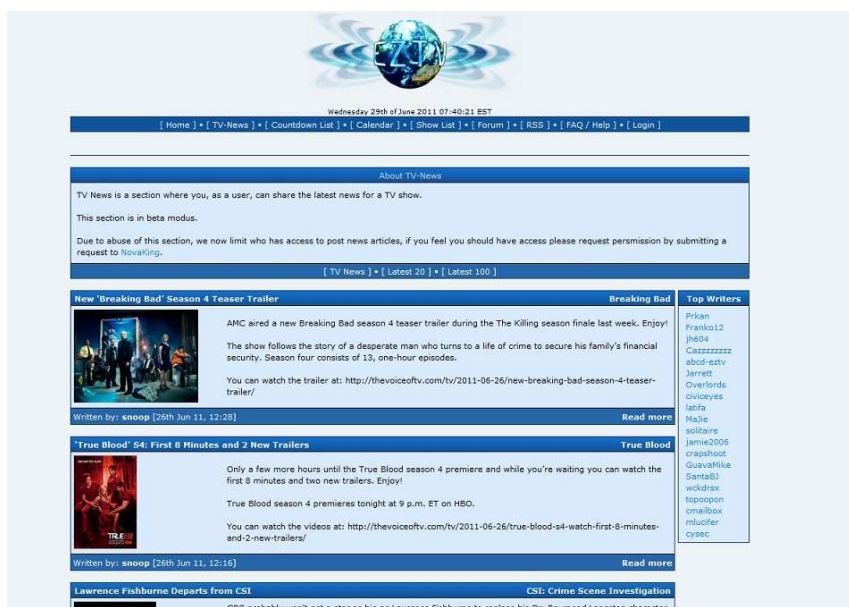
EZTV

Wednesday 29th of June 2011 07:40:21 EST

[ Home ] • [ TV-News ] • [ Countdown List ] • [ Calendar ] • [ Show List ] • [ Forum ] • [ RSS ] • [ FAQ / Help ] • [ Login ]

About TV-News

TV News is a section where you, as a user, can share the latest news for a TV show.

This section is in beta modus.

Due to abuse of this section, we now limit who has access to post news articles, if you feel you should have access please request persmission by submitting a request to NovaKing.

[ TV News ] • [ Latest 20 ] • [ Latest 100 ]

New 'Breaking Bad' Season 4 Teaser Trailer | Breaking Bad

AMC aired a new Breaking Bad season 4 teaser trailer during the The Killing season finale last week. Enjoy!

The show follows the story of a desperate man who turns to a life of crime to secure his family's financial security. Season four consists of 13, one-hour episodes.

You can watch the trailer at: http://thevoiceoftv.com/tv/2011-06-26/new-breaking-bad-season-4-teaser-trailer/

Written by: snoop [26th Jun 11, 12:28] Read more

'True Blood' S4: First 8 Minutes and 2 New Trailers | True Blood

TRUE BLOOD

Only a few more hours until the True Blood season 4 premiere and while you're waiting you can watch the first 8 minutes and two new trailers. Enjoy!

True Blood season 4 premieres tonight at 9 p.m. ET on HBO.

You can watch the videos at: http://thevoiceoftv.com/tv/2011-06-26/true-blood-s4-watch-first-8-minutes-and-2-new-trailers/

Written by: snoop [26th Jun 11, 12:16] Read more

Lawrence Fishburne Departs from CSI | CSI: Crime Scene Investigation

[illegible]

Top Writers

Prkan
Franko12
jh604
Cazzzzzzzz
abcd-eztv
Jarrett
Overlords
civiceyes
latifa
MaJle
solitaire
jamie2006
crapshoot
GuavaMike
SantaBJ
wckdrsx
topoopon
cmailbox
mlucifer
cysec